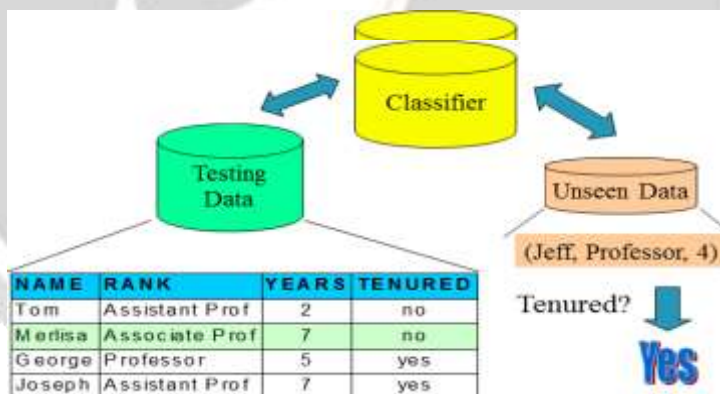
Classifier

Testing Data

Unseen Data

(Jeff, Professor, 4)

Tenured?

Yes

| NAME | RANK | YEARS | TENURED |
|---|---|---|---|
| Tom | Assistant Prof | 2 | no |
| Merlisa | Associate Prof | 7 | no |
| George | Professor | 5 | yes |
| Joseph | Assistant Prof | 7 | yes |